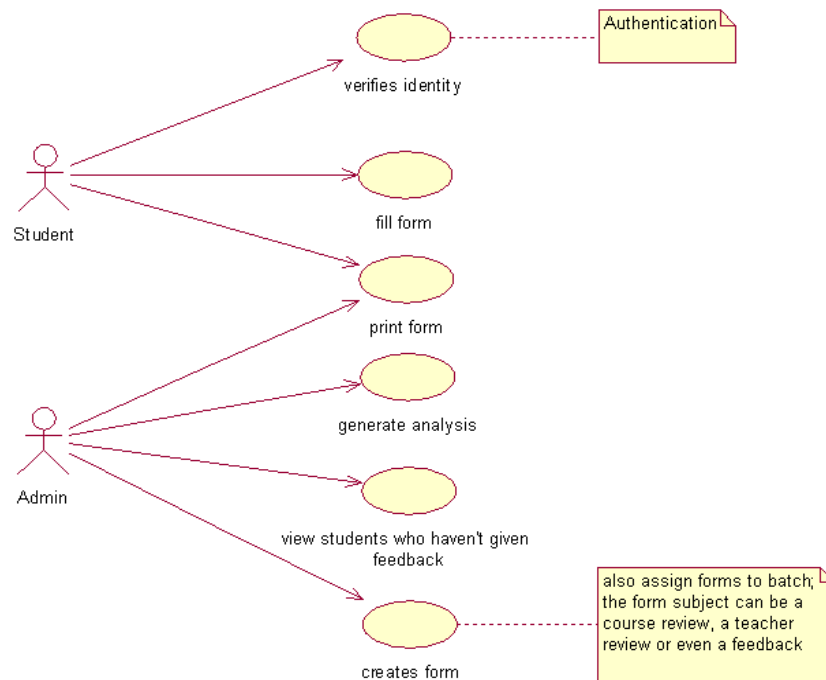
Authentication

verifies identity

Student

fill form

print form

Admin

generate analysis

view students who haven't given feedback

also assign forms to batch; the form subject can be a course review, a teacher review or even a feedback

creates form